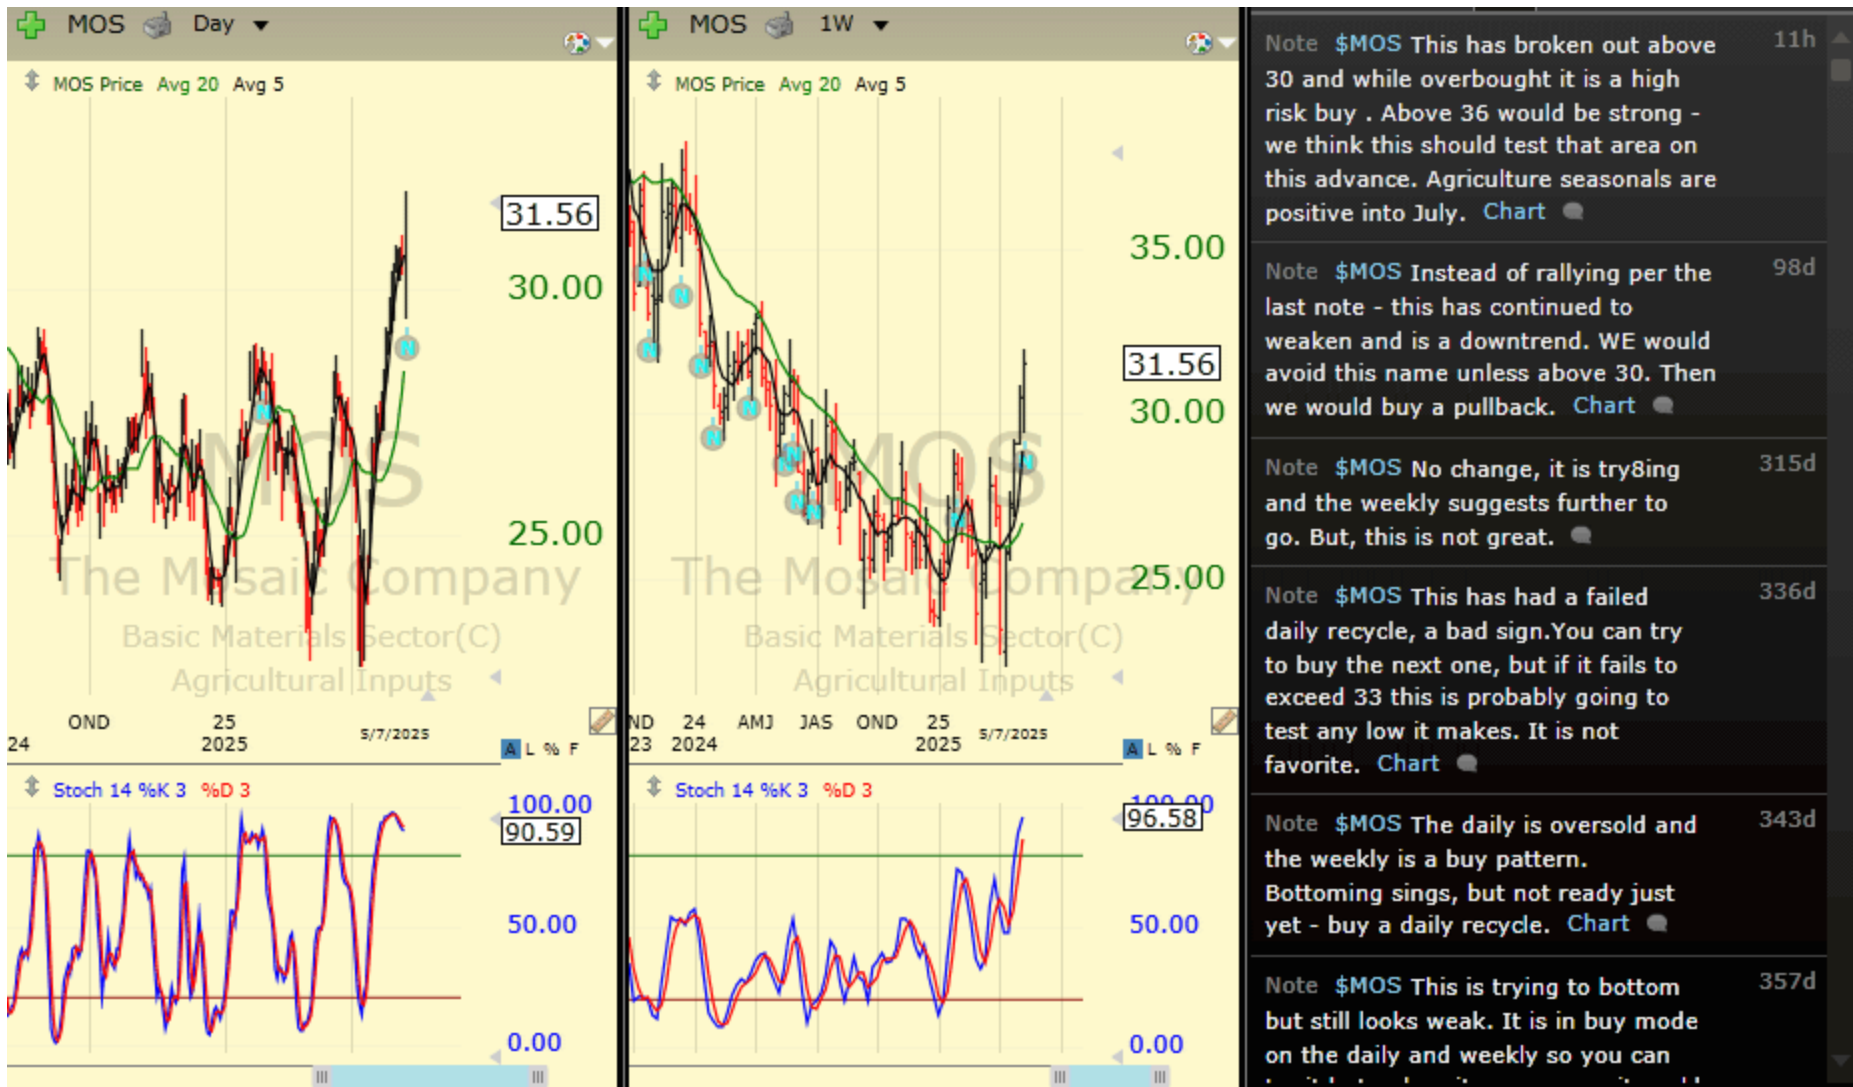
MOS Day

MOS Price Avg 20 Avg 5

31.56

30.00

25.00

MOS
The Mosaic Company
Basic Materials Sector(C)
Agricultural Inputs

24 OND 25 2025 5/7/2025

A L % F

Stoch 14 %K 3 %D 3

100.00
90.59
50.00
0.00

MOS 1W

MOS Price Avg 20 Avg 5

35.00
31.56
30.00
25.00

MOS
The Mosaic Company
Basic Materials Sector(C)
Agricultural Inputs

ND 23 24 2024 AMJ JAS OND 25 2025 5/7/2025

A L % F

Stoch 14 %K 3 %D 3

100.00
96.58
50.00
0.00

Note $MOS This has broken out above 30 and while overbought it is a high risk buy . Above 36 would be strong - we think this should test that area on this advance. Agriculture seasonals are positive into July. Chart 11h

Note $MOS Instead of rallying per the last note - this has continued to weaken and is a downtrend. WE would avoid this name unless above 30. Then we would buy a pullback. Chart 98d

Note $MOS No change, it is try8ing and the weekly suggests further to go. But, this is not great. 315d

Note $MOS This has had a failed daily recycle, a bad sign.You can try to buy the next one, but if it fails to exceed 33 this is probably going to test any low it makes. It is not favorite. Chart 336d

Note $MOS The daily is oversold and the weekly is a buy pattern. Bottoming sings, but not ready just yet - buy a daily recycle. Chart 343d

Note $MOS This is trying to bottom but still looks weak. It is in buy mode on the daily and weekly so you can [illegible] 357d